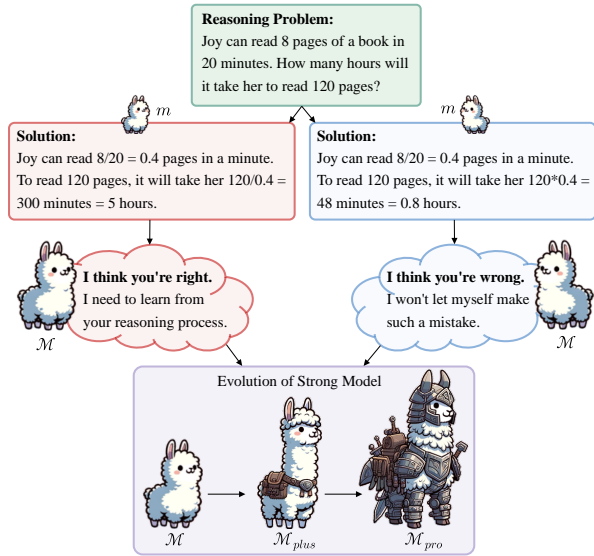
**Reasoning Problem:**
Joy can read 8 pages of a book in 20 minutes. How many hours will it take her to read 120 pages?

$m$

$m$

**Solution:**
Joy can read 8/20 = 0.4 pages in a minute. To read 120 pages, it will take her 120/0.4 = 300 minutes = 5 hours.

**Solution:**
Joy can read 8/20 = 0.4 pages in a minute. To read 120 pages, it will take her 120*0.4 = 48 minutes = 0.8 hours.

**I think you're right.**
I need to learn from your reasoning process.

$\mathcal{M}$

**I think you're wrong.**
I won't let myself make such a mistake.

$\mathcal{M}$

Evolution of Strong Model

$\mathcal{M}$

$\mathcal{M}_{plus}$

$\mathcal{M}_{pro}$